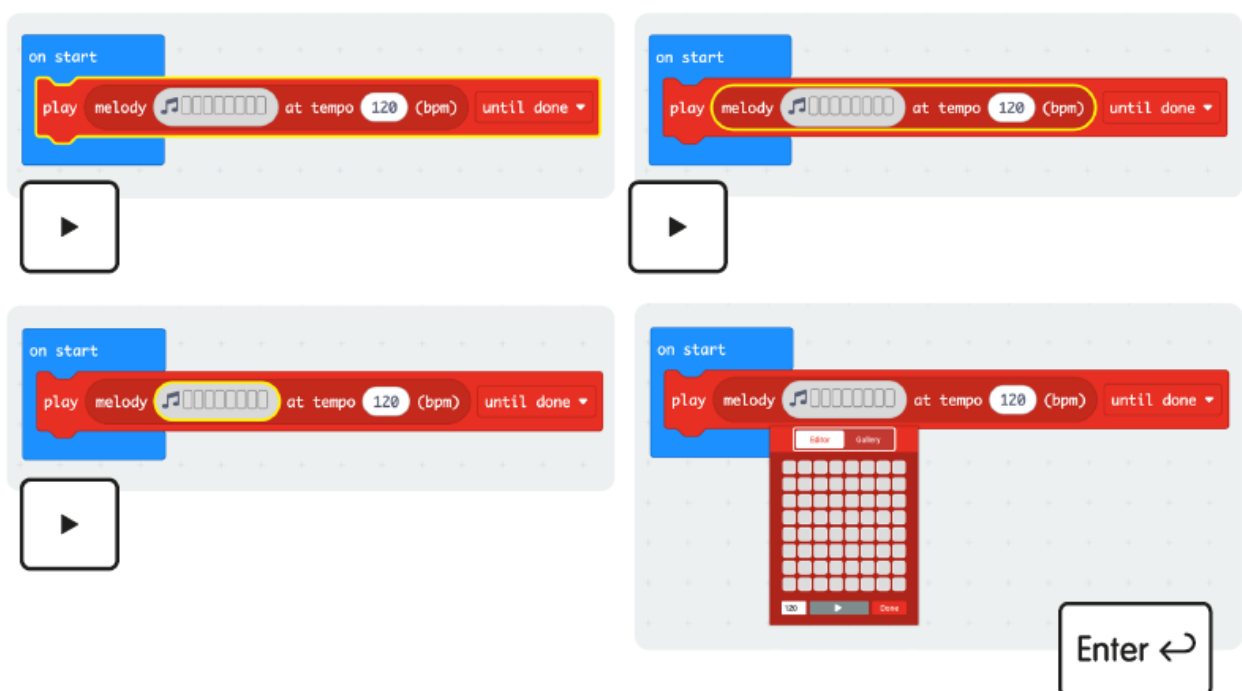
on start
play melody at tempo 120 (bpm) until done

on start
play melody at tempo 120 (bpm) until done

on start
play melody at tempo 120 (bpm) until done

on start
play melody at tempo 120 (bpm) until done
Editor Gallery
120 Done

Enter